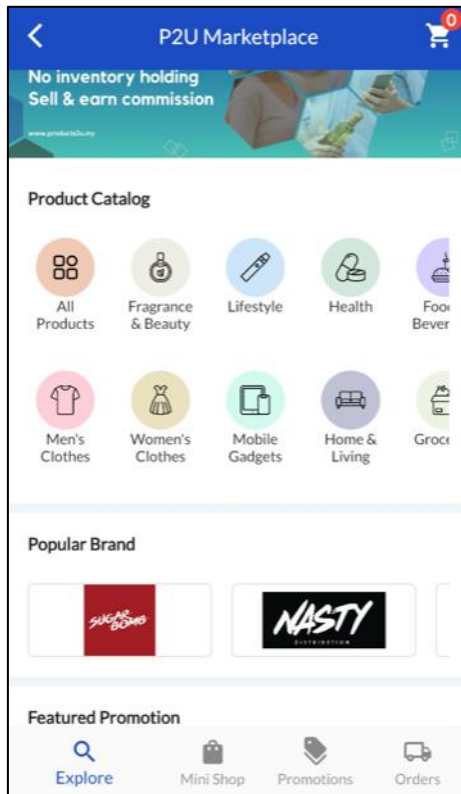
P2U Marketplace

0

No inventory holding
Sell & earn commission

www.products2u.my

Product Catalog

All Products

Fragrance & Beauty

Lifestyle

Health

Foo Bever

Men's Clothes

Women's Clothes

Mobile Gadgets

Home & Living

Groc

Popular Brand

SUGAR BOMB

NASTY
DISTRIBUTION

Featured Promotion

Explore

Mini Shop

Promotions

Orders